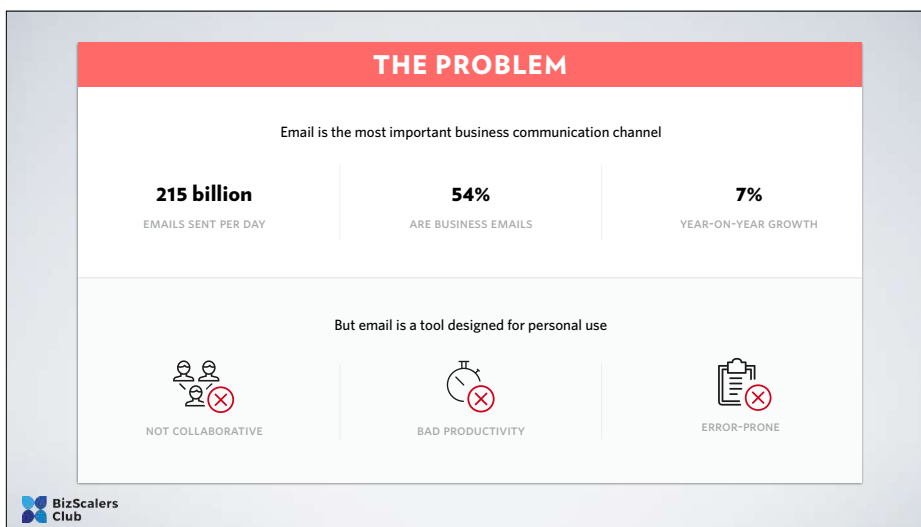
THE PROBLEM

Email is the most important business communication channel

215 billion
EMAILS SENT PER DAY

54%
ARE BUSINESS EMAILS

7%
YEAR-ON-YEAR GROWTH

But email is a tool designed for personal use

NOT COLLABORATIVE

BAD PRODUCTIVITY

ERROR-PRONE

BizScalers Club